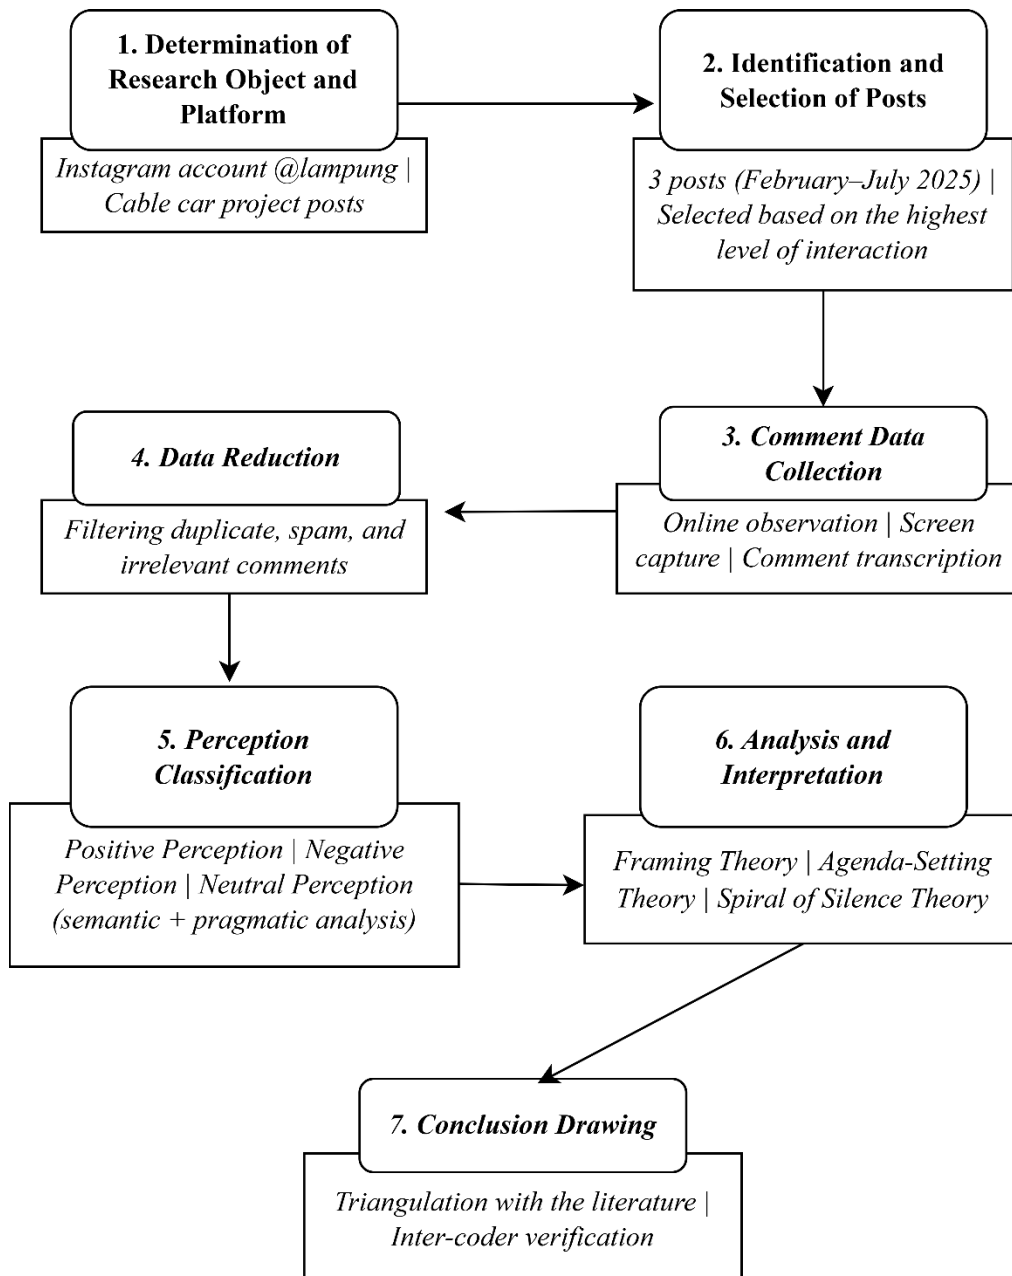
1. Determination of Research Object and Platform

Instagram account @lampung | Cable car project posts

2. Identification and Selection of Posts

3 posts (February–July 2025) | Selected based on the highest level of interaction

3. Comment Data Collection

Online observation | Screen capture | Comment transcription

4. Data Reduction

Filtering duplicate, spam, and irrelevant comments

5. Perception Classification

Positive Perception | Negative Perception | Neutral Perception (semantic + pragmatic analysis)

6. Analysis and Interpretation

Framing Theory | Agenda-Setting Theory | Spiral of Silence Theory

7. Conclusion Drawing

Triangulation with the literature | Inter-coder verification